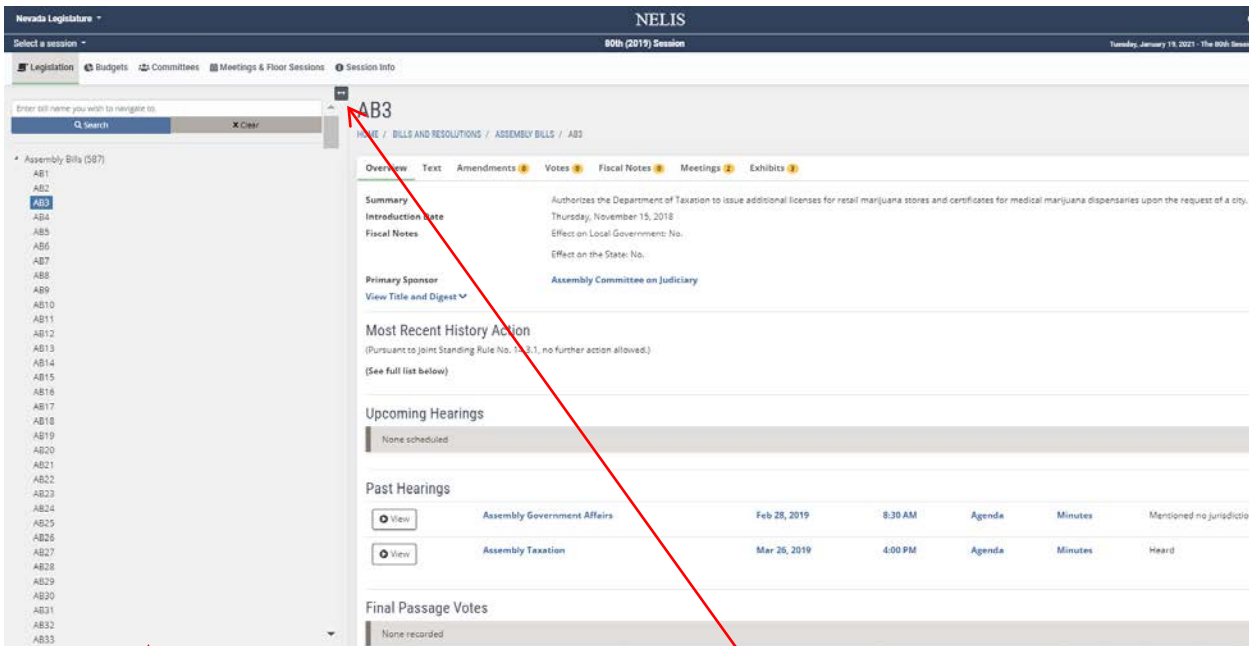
Nevada Legislature

NELIS

Select a session

80th (2019) Session

Tuesday, January 19, 2021 - The 80th Sess

Legislation Budgets Committees Meetings & Floor Sessions Session Info

Enter bill name you wish to navigate to

Q Search

X Clear

Assembly Bills (587)
AB1
AB2
AB3
AB4
AB5
AB6
AB7
AB8
AB9
AB10
AB11
AB12
AB13
AB14
AB15
AB16
AB17
AB18
AB19
AB20
AB21
AB22
AB23
AB24
AB25
AB26
AB27
AB28
AB29
AB30
AB31
AB32
AB33

AB3

HOME / BILLS AND RESOLUTIONS / ASSEMBLY BILLS / AB3

Overview Text Amendments 0 Votes 0 Fiscal Notes 0 Meetings 2 Exhibits 3

Summary
Authorizes the Department of Taxation to issue additional licenses for retail marijuana stores and certificates for medical marijuana dispensaries upon the request of a city.

Introduction Date
Thursday, November 15, 2018

Fiscal Notes
Effect on Local Government: No.

Effect on the State: No.

Primary Sponsor
Assembly Committee on Judiciary

View Title and Digest

Most Recent History Action

(Pursuant to Joint Standing Rule No. 14.3.1, no further action allowed.)

(See full list below)

Upcoming Hearings

None scheduled

Past Hearings

| View | Assembly Government Affairs | Feb 28, 2019 | 8:30 AM | Agenda | Minutes | Mentioned no jurisdictio |
|---|---|---|---|---|---|---|
| View | Assembly Taxation | Mar 26, 2019 | 4:00 PM | Agenda | Minutes | Heard |

Final Passage Votes

None recorded